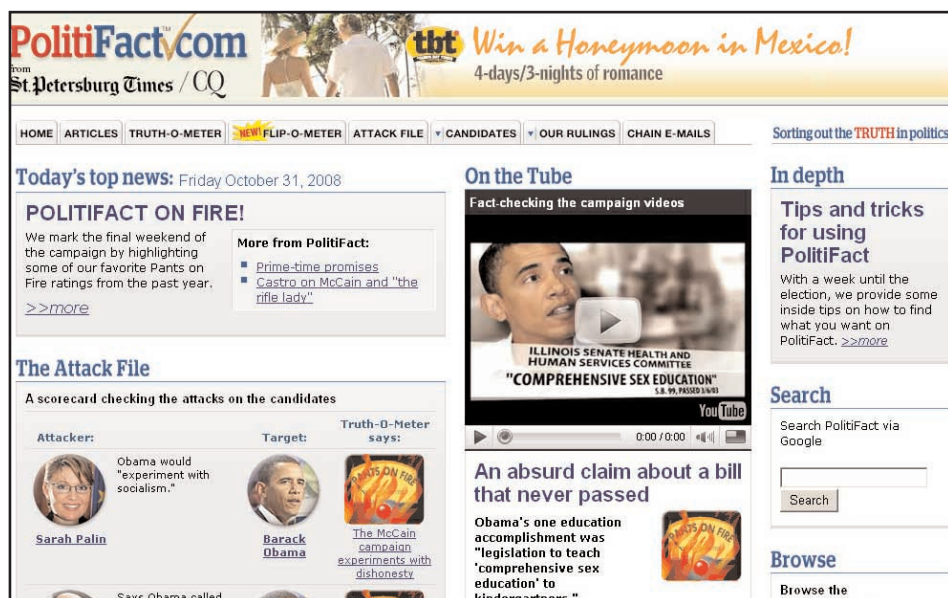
PolitiFact.com
from St. Petersburg Times / CQ

tbt Win a Honeymoon in Mexico!
4-days/3-nights of romance

HOME | ARTICLES | TRUTH-O-METER | NEW! FLIP-O-METER | ATTACK FILE | CANDIDATES | OUR RULINGS | CHAIN E-MAILS

Sorting out the TRUTH in politics

Today's top news: Friday October 31, 2008

POLITIFACT ON FIRE!

We mark the final weekend of the campaign by highlighting some of our favorite Pants on Fire ratings from the past year.

>>more

More from PolitiFact:
- Prime-time promises
- Castro on McCain and "the rifle lady"

The Attack File

A scorecard checking the attacks on the candidates

| Attacker: | | Target: | Truth-O-Meter says: |
|---|---|---|---|
| Sarah Palin | Obama would "experiment with socialism." | Barack Obama | PANTS ON FIRE The McCain campaign experiments with dishonesty |
| | Says Obama called | | |

On the Tube

Fact-checking the campaign videos

ILLINOIS SENATE HEALTH AND HUMAN SERVICES COMMITTEE
"COMPREHENSIVE SEX EDUCATION"
S.B. 99, PASSED 3/6/03

YouTube

0:00 / 0:00

An absurd claim about a bill that never passed

Obama's one education accomplishment was "legislation to teach 'comprehensive sex education' to kindergartners."

PANTS ON FIRE

In depth

Tips and tricks for using PolitiFact

With a week until the election, we provide some inside tips on how to find what you want on PolitiFact. >>more

Search

Search PolitiFact via Google

Search

Browse

Browse the